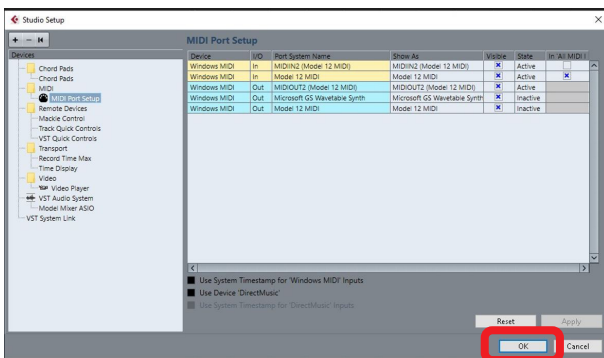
Studio Setup

Devices

Chord Pads
Chord Pads
MIDI
MIDI Port Setup
Remote Devices
Mackie Control
Track Quick Controls
VST Quick Controls
Transport
Record Time Max
Time Display
Video
Video Player
VST Audio System
Model Mixer ASIO
VST System Link

MIDI Port Setup

| Device | I/O | Port System Name | Show As | Visible | State | In 'All MIDI I |
|---|---|---|---|---|---|---|
| Windows MIDI | In | MIDIIN2 (Model 12 MIDI) | MIDIIN2 (Model 12 MIDI) | ✕ | Active | |
| Windows MIDI | In | Model 12 MIDI | Model 12 MIDI | ✕ | Active | ✕ |
| Windows MIDI | Out | MIDIOUT2 (Model 12 MIDI) | MIDIOUT2 (Model 12 MIDI) | ✕ | Active | |
| Windows MIDI | Out | Microsoft GS Wavetable Synth | Microsoft GS Wavetable Synth | ✕ | Inactive | |
| Windows MIDI | Out | Model 12 MIDI | Model 12 MIDI | ✕ | Inactive | |

Use System Timestamp for 'Windows MIDI' Inputs
Use Device 'DirectMusic'
Use System Timestamp for 'DirectMusic' Inputs

Reset
Apply
OK
Cancel